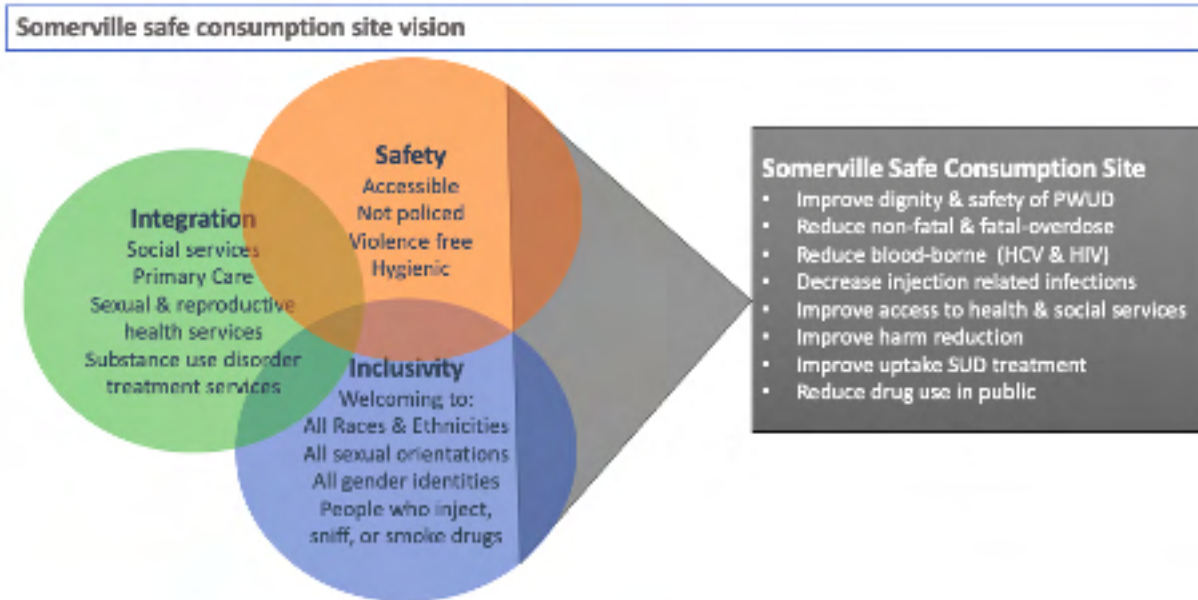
Somerville safe consumption site vision

Safety
Accessible
Not policed
Violence free
Hygienic

Integration
Social services
Primary Care
Sexual & reproductive health services
Substance use disorder treatment services

Inclusivity
Welcoming to:
All Races & Ethnicities
All sexual orientations
All gender identities
People who inject, sniff, or smoke drugs

Somerville Safe Consumption Site
• Improve dignity & safety of PWUD
• Reduce non-fatal & fatal-overdose
• Reduce blood-borne (HCV & HIV)
• Decrease injection related infections
• Improve access to health & social services
• Improve harm reduction
• Improve uptake SUD treatment
• Reduce drug use in public